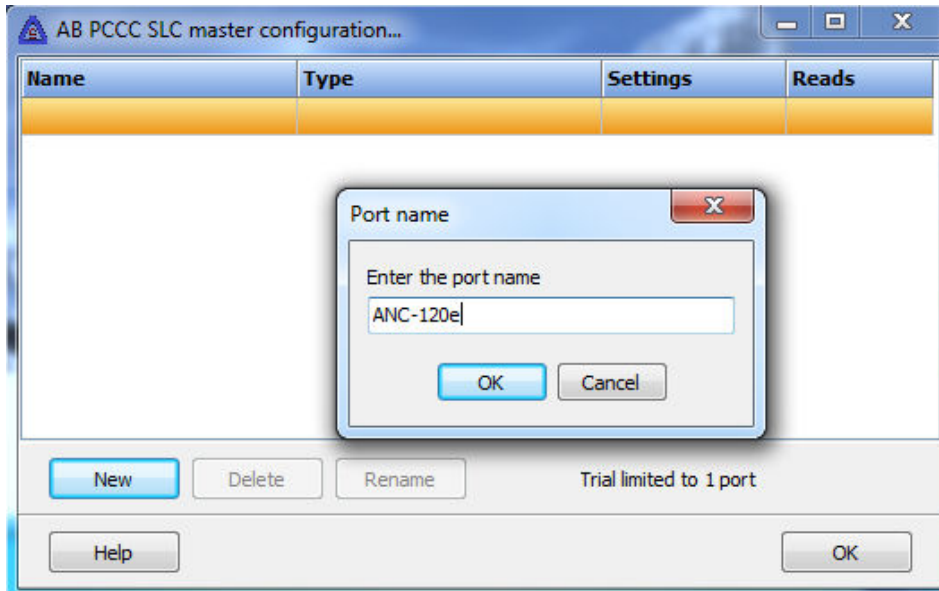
AB PCCC SLC master configuration...

| Name | Type | Settings | Reads |
|---|---|---|---|
| | | | |

Port name

Enter the port name

ANC-120e

OK Cancel

New Delete Rename Trial limited to 1 port

Help OK